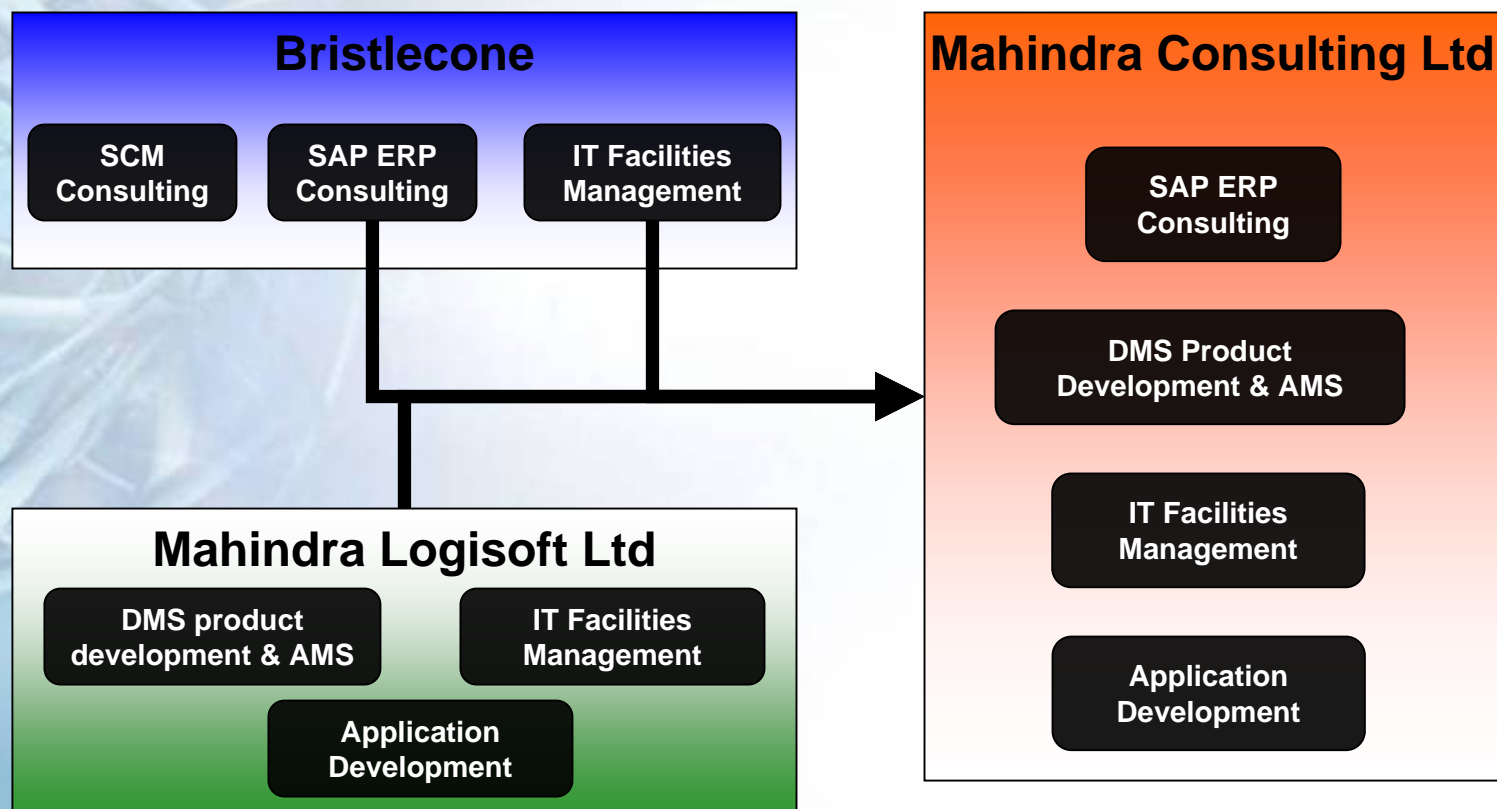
Bristlecone

SCM Consulting

SAP ERP Consulting

IT Facilities Management

Mahindra Logisoft Ltd

DMS product development & AMS

IT Facilities Management

Application Development

Mahindra Consulting Ltd

SAP ERP Consulting

DMS Product Development & AMS

IT Facilities Management

Application Development